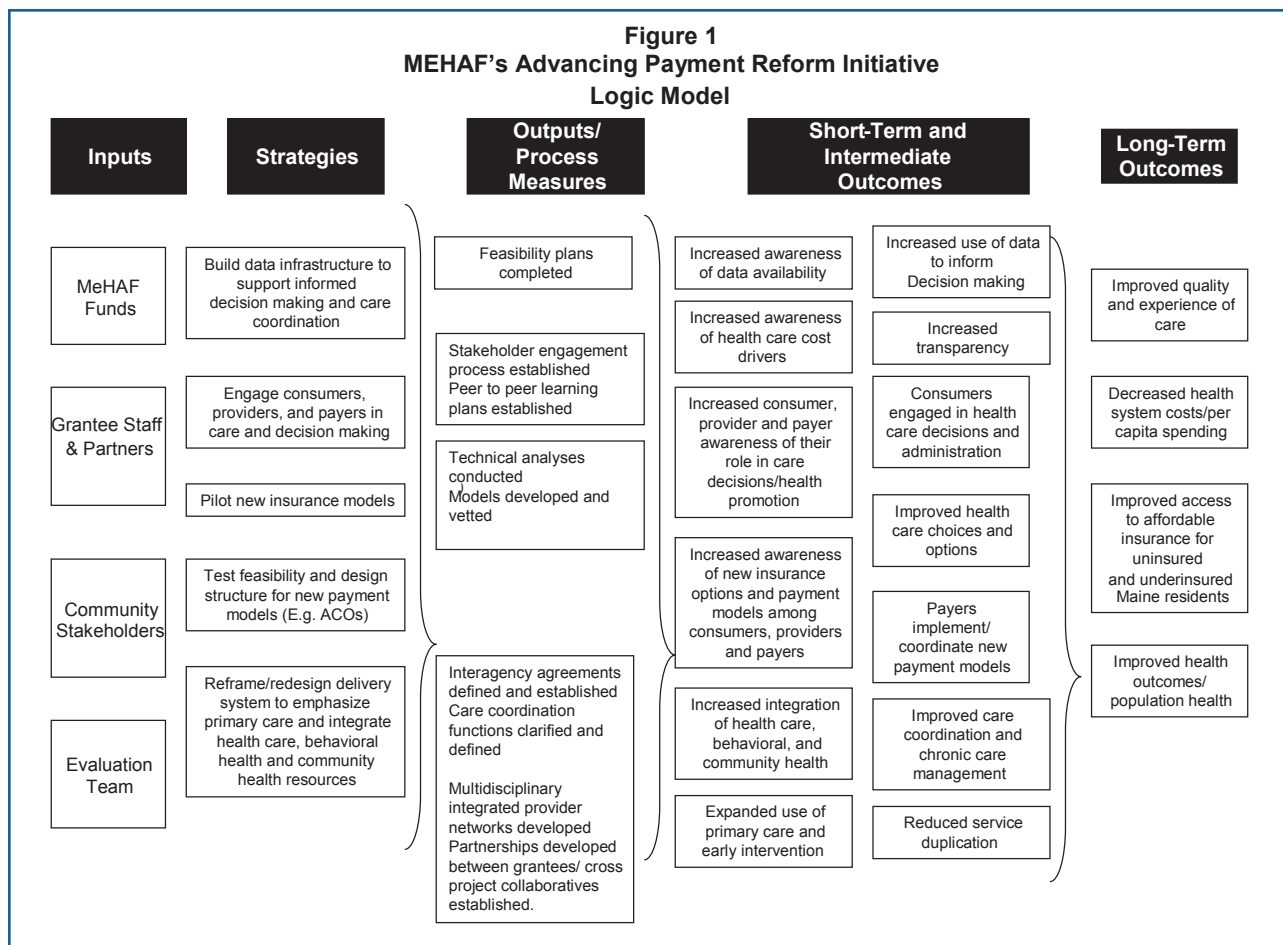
Figure 1
MEHAF's Advancing Payment Reform Initiative
Logic Model

Inputs

Strategies

Outputs/ Process Measures

Short-Term and Intermediate Outcomes

Long-Term Outcomes

MeHAF Funds

Grantee Staff & Partners

Community Stakeholders

Evaluation Team

Build data infrastructure to support informed decision making and care coordination

Engage consumers, providers, and payers in care and decision making

Pilot new insurance models

Test feasibility and design structure for new payment models (E.g. ACOs)

Reframe/redesign delivery system to emphasize primary care and integrate health care, behavioral health and community health resources

Feasibility plans completed

Stakeholder engagement process established
Peer to peer learning plans established

Technical analyses conducted
Models developed and vetted

Interagency agreements defined and established
Care coordination functions clarified and defined

Multidisciplinary integrated provider networks developed
Partnerships developed between grantees/ cross project collaboratives established.

Increased awareness of data availability

Increased awareness of health care cost drivers

Increased consumer, provider and payer awareness of their role in care decisions/health promotion

Increased awareness of new insurance options and payment models among consumers, providers and payers

Increased integration of health care, behavioral, and community health

Expanded use of primary care and early intervention

Increased use of data to inform Decision making

Increased transparency

Consumers engaged in health care decisions and administration

Improved health care choices and options

Payers implement/ coordinate new payment models

Improved care coordination and chronic care management

Reduced service duplication

Improved quality and experience of care

Decreased health system costs/per capita spending

Improved access to affordable insurance for uninsured and underinsured Maine residents

Improved health outcomes/ population health